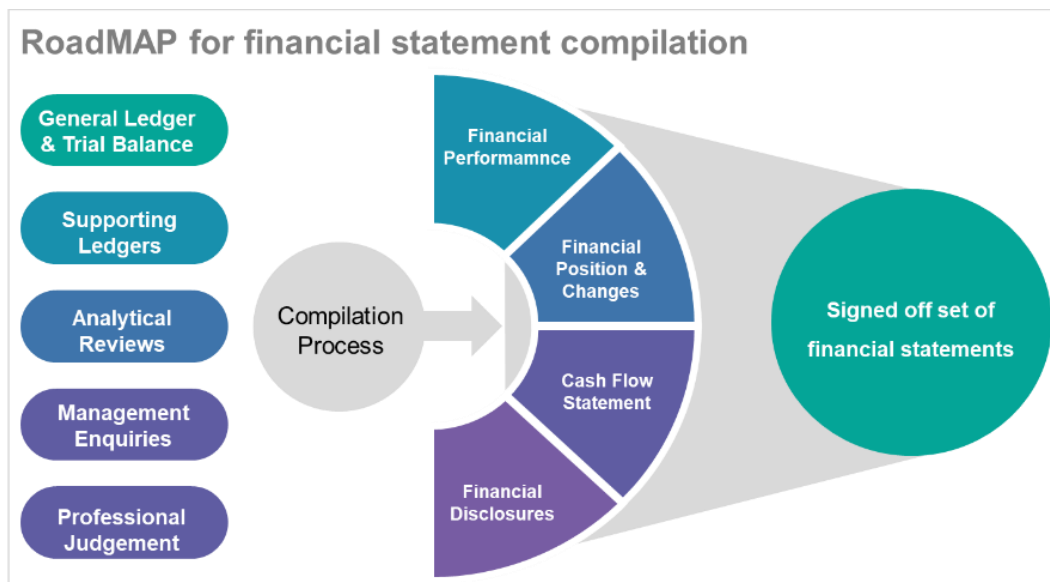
RoadMAP for financial statement compilation

General Ledger & Trial Balance

Supporting Ledgers

Analytical Reviews

Management Enquiries

Professional Judgement

Compilation Process

Financial Performamnce

Financial Position & Changes

Cash Flow Statement

Financial Disclosures

Signed off set of financial statements